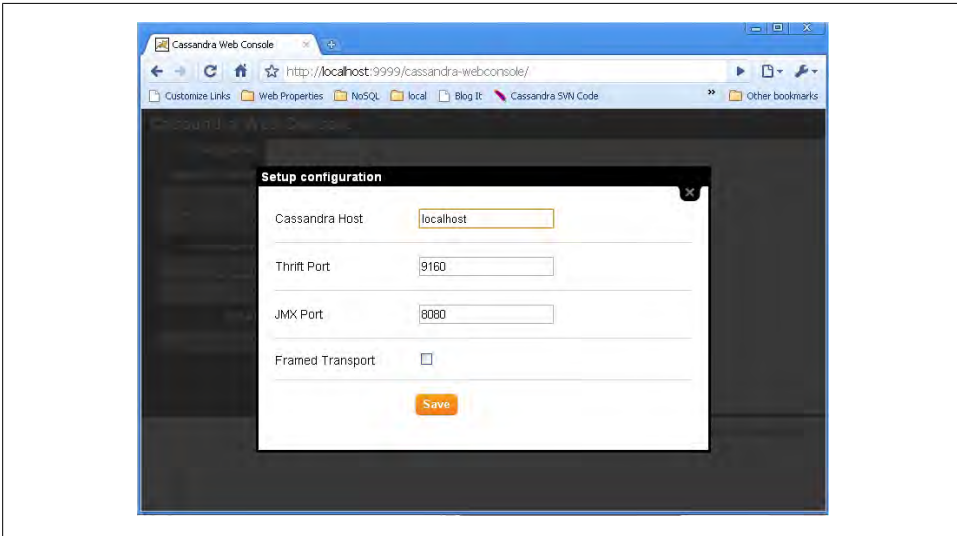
Cassandra Web Console ×

http://localhost:9999/cassandra-webconsole/

Customize Links Web Properties NoSQL local Blog It Cassandra SVN Code » Other bookmarks

Cassandra Web Console

Setup configuration ×

Cassandra Host localhost

Thrift Port 9160

JMX Port 8080

Framed Transport

Save